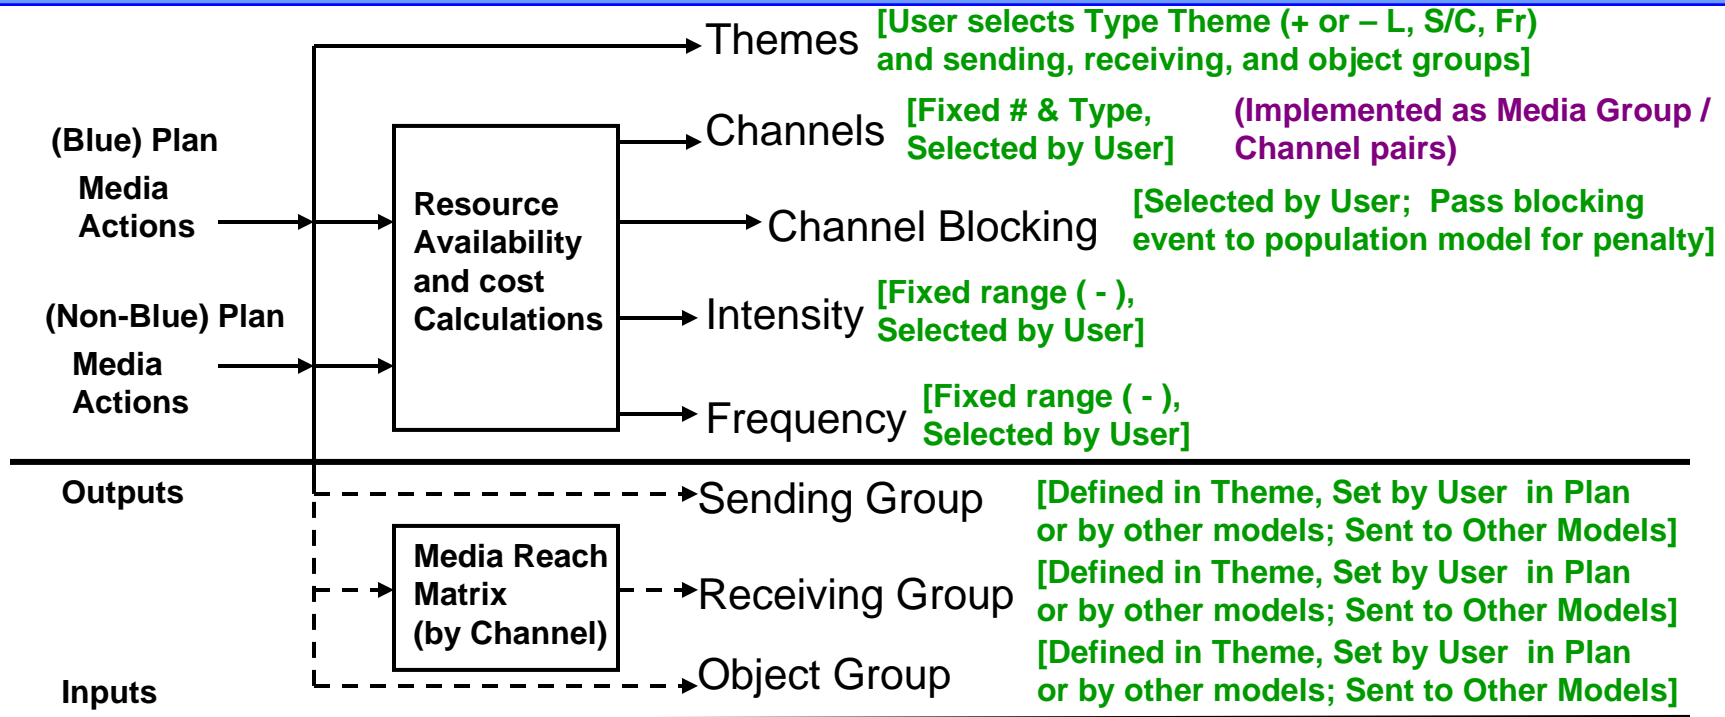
(Blue) Plan
Media Actions

(Non-Blue) Plan
Media Actions

Resource Availability and cost Calculations

Themes [User selects Type Theme (+ or – L, S/C, Fr) and sending, receiving, and object groups]

Channels [Fixed # & Type, Selected by User] (Implemented as Media Group / Channel pairs)

Channel Blocking [Selected by User; Pass blocking event to population model for penalty]

Intensity [Fixed range ( - ), Selected by User]

Frequency [Fixed range ( - ), Selected by User]

Outputs

Inputs

Media Reach Matrix (by Channel)

Sending Group [Defined in Theme, Set by User in Plan or by other models; Sent to Other Models]

Receiving Group [Defined in Theme, Set by User in Plan or by other models; Sent to Other Models]

Object Group [Defined in Theme, Set by User in Plan or by other models; Sent to Other Models]